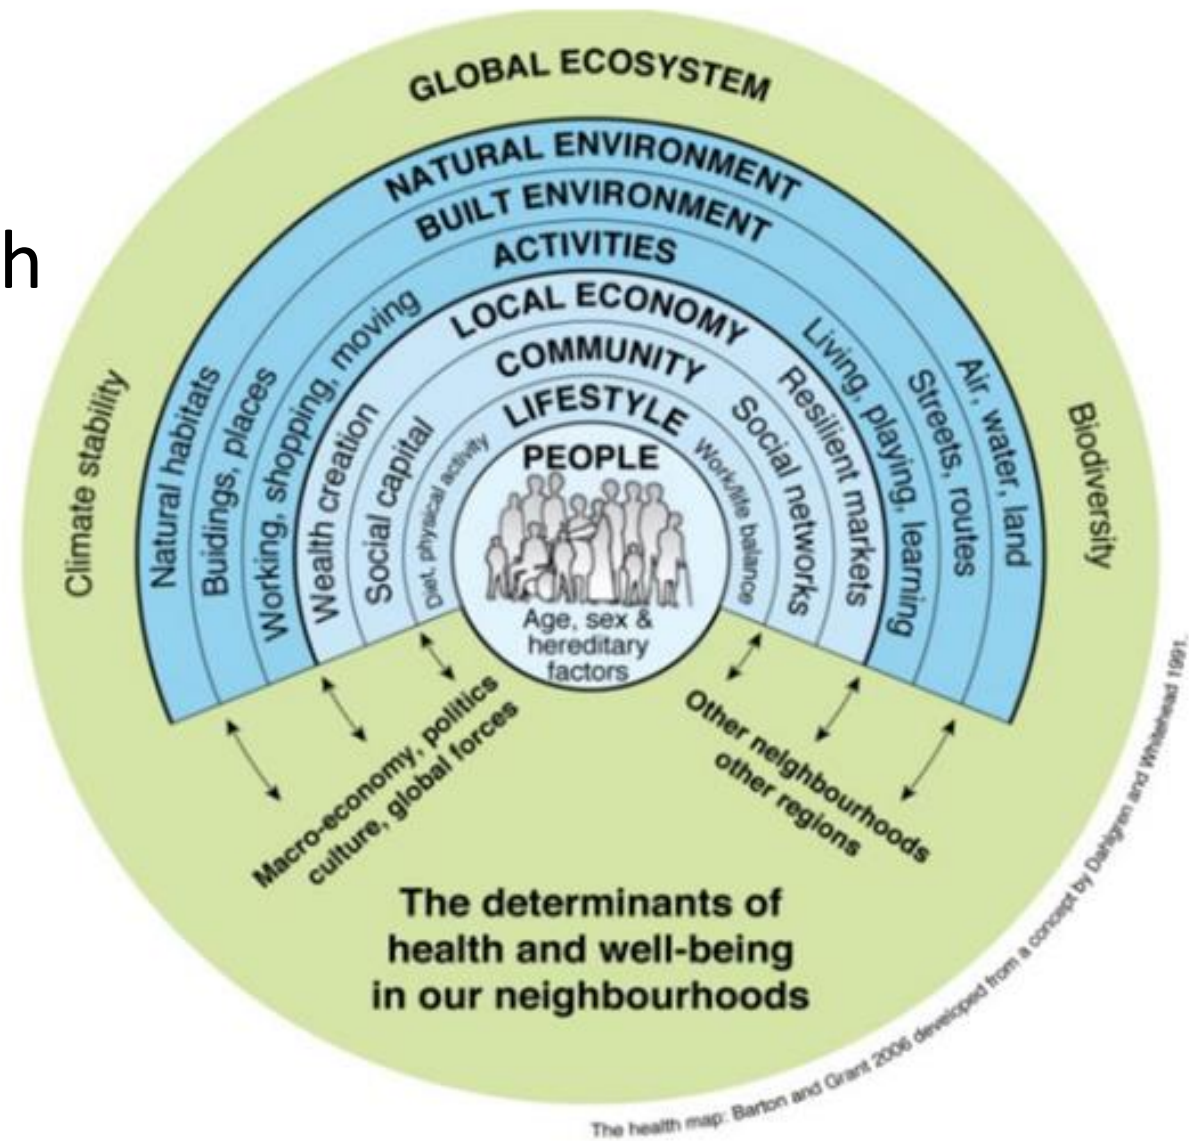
h

GLOBAL ECOSYSTEM

NATURAL ENVIRONMENT

BUILT ENVIRONMENT

ACTIVITIES

LOCAL ECONOMY

COMMUNITY

LIFESTYLE

PEOPLE

Climate stability

Natural habitats

Buidings, places

Working, shopping, moving

Wealth creation

Social capital

Diet, physical activity

Age, sex & hereditary factors

Work/life balance

Social networks

Resilient markets

Living, playing, learning

Streets, routes

Air, water, land

Biodiversity

Macro-economy, politics culture, global forces

Other neighbourhoods other regions

The determinants of health and well-being in our neighbourhoods

The health map: Barton and Grant 2006 developed from a concept by Dahlgren and Whitehead 1991.